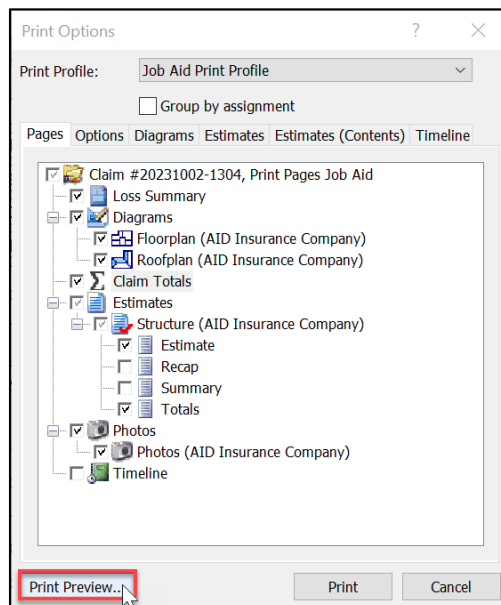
Print Options

?

Print Profile: Job Aid Print Profile

Group by assignment

Pages | Options | Diagrams | Estimates | Estimates (Contents) | Timeline

Claim #20231002-1304, Print Pages Job Aid
Loss Summary
Diagrams
Floorplan (AID Insurance Company)
Roofplan (AID Insurance Company)
Claim Totals
Estimates
Structure (AID Insurance Company)
Estimate
Recap
Summary
Totals
Photos
Photos (AID Insurance Company)
Timeline

Print Preview...

Print

Cancel